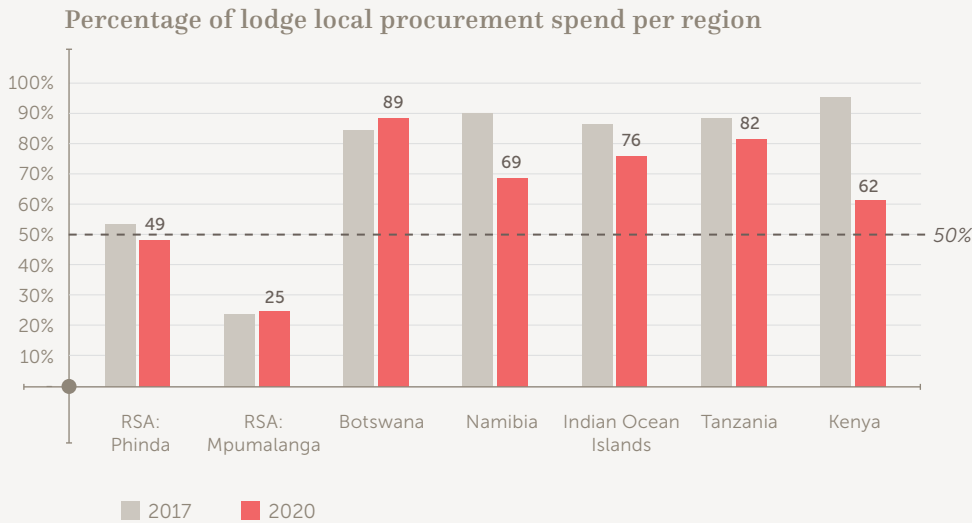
Percentage of lodge local procurement spend per region

100%
90%
80%
70%
60%
50%
40%
30%
20%
10%

49
25
89
69
76
82
62

50%

RSA: Phinda
RSA: Mpumalanga
Botswana
Namibia
Indian Ocean Islands
Tanzania
Kenya

2017
2020